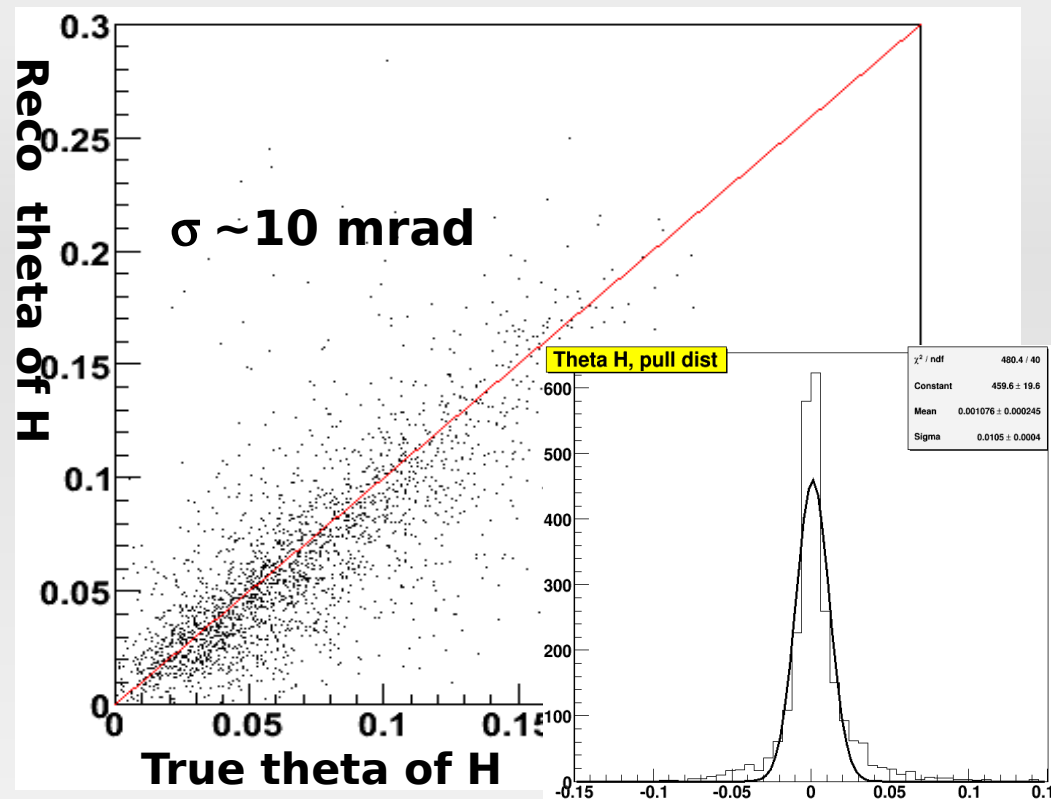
Reco theta of H

0.3
0.25
0.2
0.15
0.1
0.05
0
0
0.05
0.1
0.15

$\sigma$ ~10 mrad

True theta of H

Theta H, pull dist

| $\chi^2$ / ndf | 480.4 / 40 |
|---|---|
| Constant | 459.6 $\pm$ 19.6 |
| Mean | 0.001076 $\pm$ 0.000245 |
| Sigma | 0.0105 $\pm$ 0.0004 |

600
500
400
300
200
100
0
-0.15
-0.1
-0.05
0
0.05
0.1
0.1